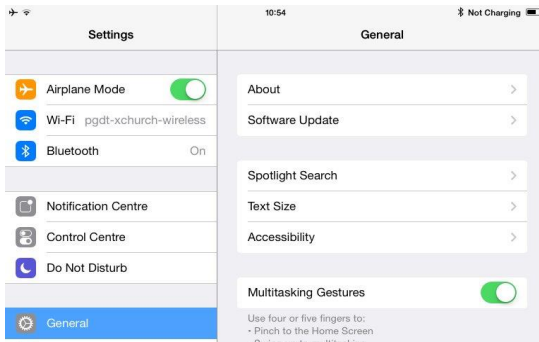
10:54
Not Charging

Settings

Airplane Mode

Wi-Fi pgdt-xchurch-wireless

Bluetooth On

Notification Centre

Control Centre

Do Not Disturb

General

General

About

Software Update

Spotlight Search

Text Size

Accessibility

Multitasking Gestures

Use four or five fingers to:
• Pinch to the Home Screen
• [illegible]